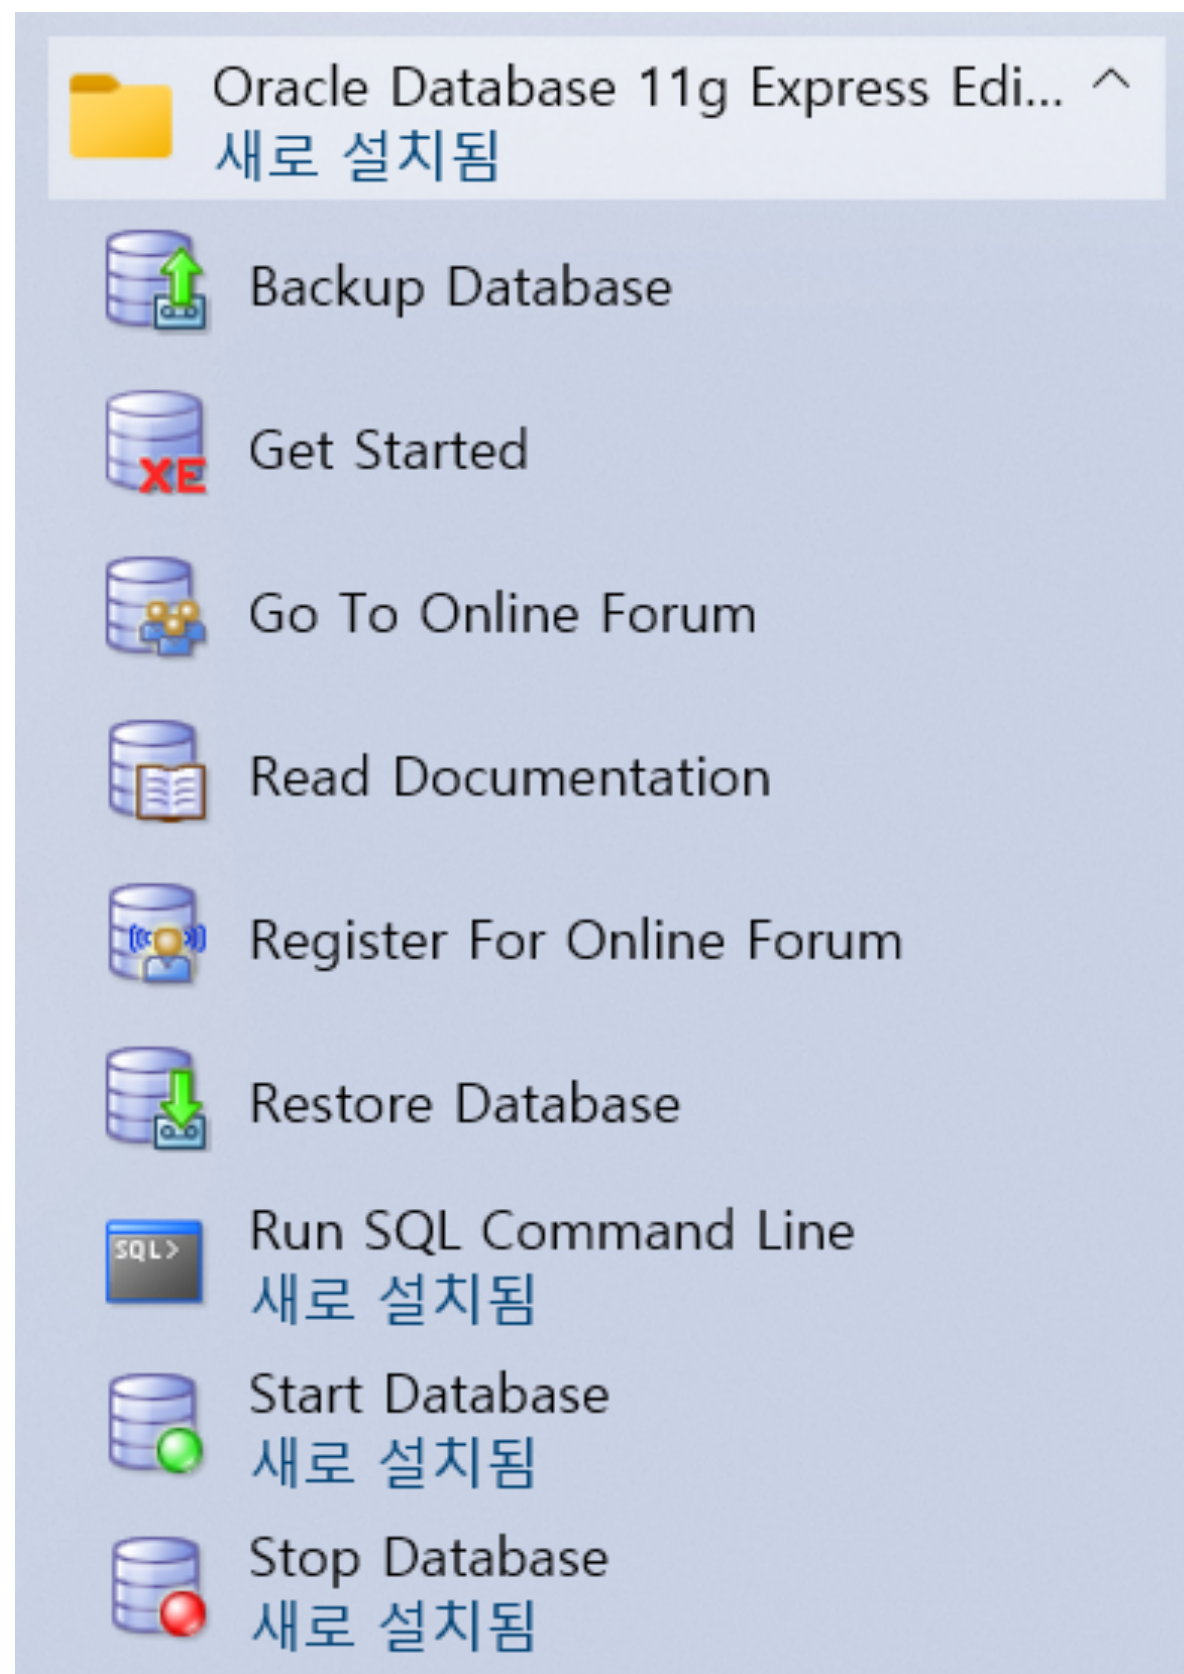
Oracle Database 11g Express Edi...
새로 설치됨

XE

Backup Database

Get Started

Go To Online Forum

Read Documentation

Register For Online Forum

Restore Database

SQL>

Run SQL Command Line
새로 설치됨

Start Database
새로 설치됨

Stop Database
새로 설치됨